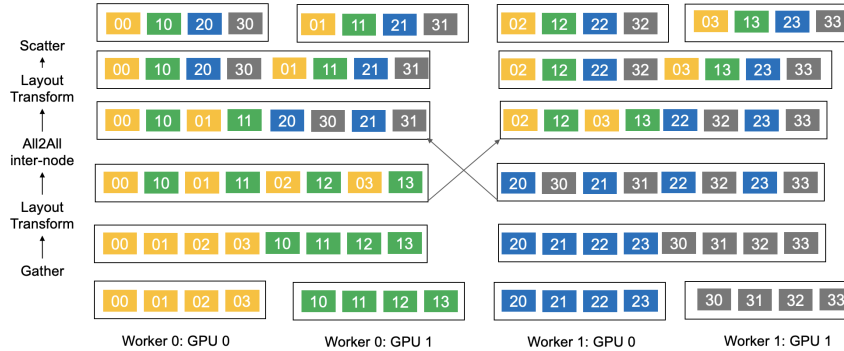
Scatter

Layout Transform

All2All inter-node

Layout Transform

Gather

| 00 | 10 | 20 | 30 | | 01 | 11 | 21 | 31 | | 02 | 12 | 22 | 32 | | 03 | 13 | 23 | 33 |
|---|---|---|---|---|---|---|---|---|---|---|---|---|---|---|---|---|---|---|

| 00 | 10 | 20 | 30 | 01 | 11 | 21 | 31 | | 02 | 12 | 22 | 32 | 03 | 13 | 23 | 33 |
|---|---|---|---|---|---|---|---|---|---|---|---|---|---|---|---|---|

| 00 | 10 | 01 | 11 | 20 | 30 | 21 | 31 | | 02 | 12 | 03 | 13 | 22 | 32 | 23 | 33 |
|---|---|---|---|---|---|---|---|---|---|---|---|---|---|---|---|---|

| 00 | 10 | 01 | 11 | 02 | 12 | 03 | 13 | | 20 | 30 | 21 | 31 | 22 | 32 | 23 | 33 |
|---|---|---|---|---|---|---|---|---|---|---|---|---|---|---|---|---|

| 00 | 01 | 02 | 03 | 10 | 11 | 12 | 13 | | 20 | 21 | 22 | 23 | 30 | 31 | 32 | 33 |
|---|---|---|---|---|---|---|---|---|---|---|---|---|---|---|---|---|

| 00 | 01 | 02 | 03 | | 10 | 11 | 12 | 13 | | 20 | 21 | 22 | 23 | | 30 | 31 | 32 | 33 |
|---|---|---|---|---|---|---|---|---|---|---|---|---|---|---|---|---|---|---|

Worker 0: GPU 0 Worker 0: GPU 1 Worker 1: GPU 0 Worker 1: GPU 1